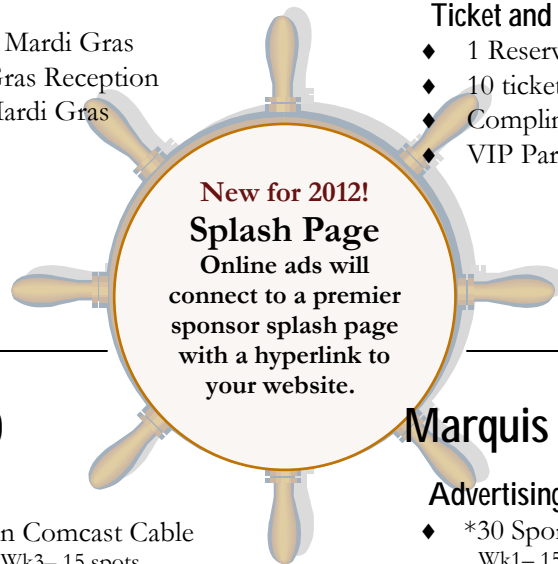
Mardi Gras
Gras Reception
Mardi Gras

Ticket and
♦ 1 Reserv
♦ 10 ticket
♦ Complin
♦ VIP Par

New for 2012!
Splash Page
Online ads will connect to a premier sponsor splash page with a hyperlink to your website.

Marquis

Advertising
♦ *30 Spo
Wk1– 15

n Comcast Cable
Wk3– 15 spots